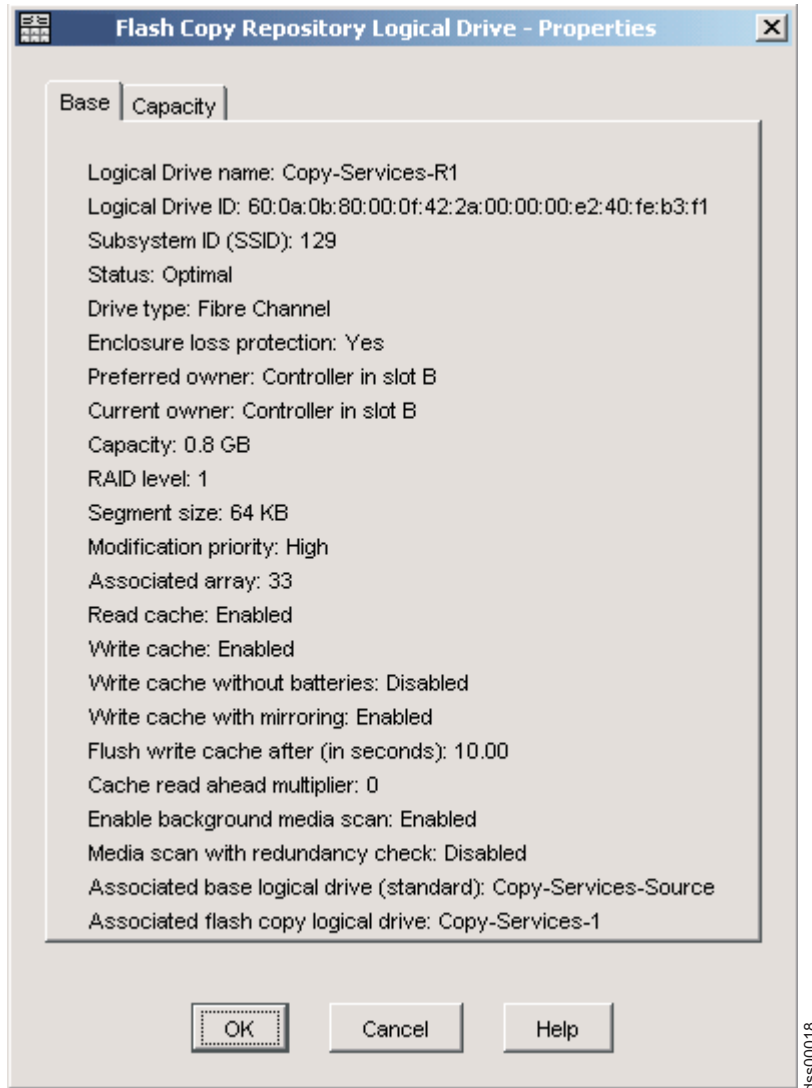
Flash Copy Repository Logical Drive - Properties

Base | Capacity

Logical Drive name: Copy-Services-R1
Logical Drive ID: 60:0a:0b:80:00:0f:42:2a:00:00:00:e2:40:fe:b3:f1
Subsystem ID (SSID): 129
Status: Optimal
Drive type: Fibre Channel
Enclosure loss protection: Yes
Preferred owner: Controller in slot B
Current owner: Controller in slot B
Capacity: 0.8 GB
RAID level: 1
Segment size: 64 KB
Modification priority: High
Associated array: 33
Read cache: Enabled
Write cache: Enabled
Write cache without batteries: Disabled
Write cache with mirroring: Enabled
Flush write cache after (in seconds): 10.00
Cache read ahead multiplier: 0
Enable background media scan: Enabled
Media scan with redundancy check: Disabled
Associated base logical drive (standard): Copy-Services-Source
Associated flash copy logical drive: Copy-Services-1

OK Cancel Help

dss00018